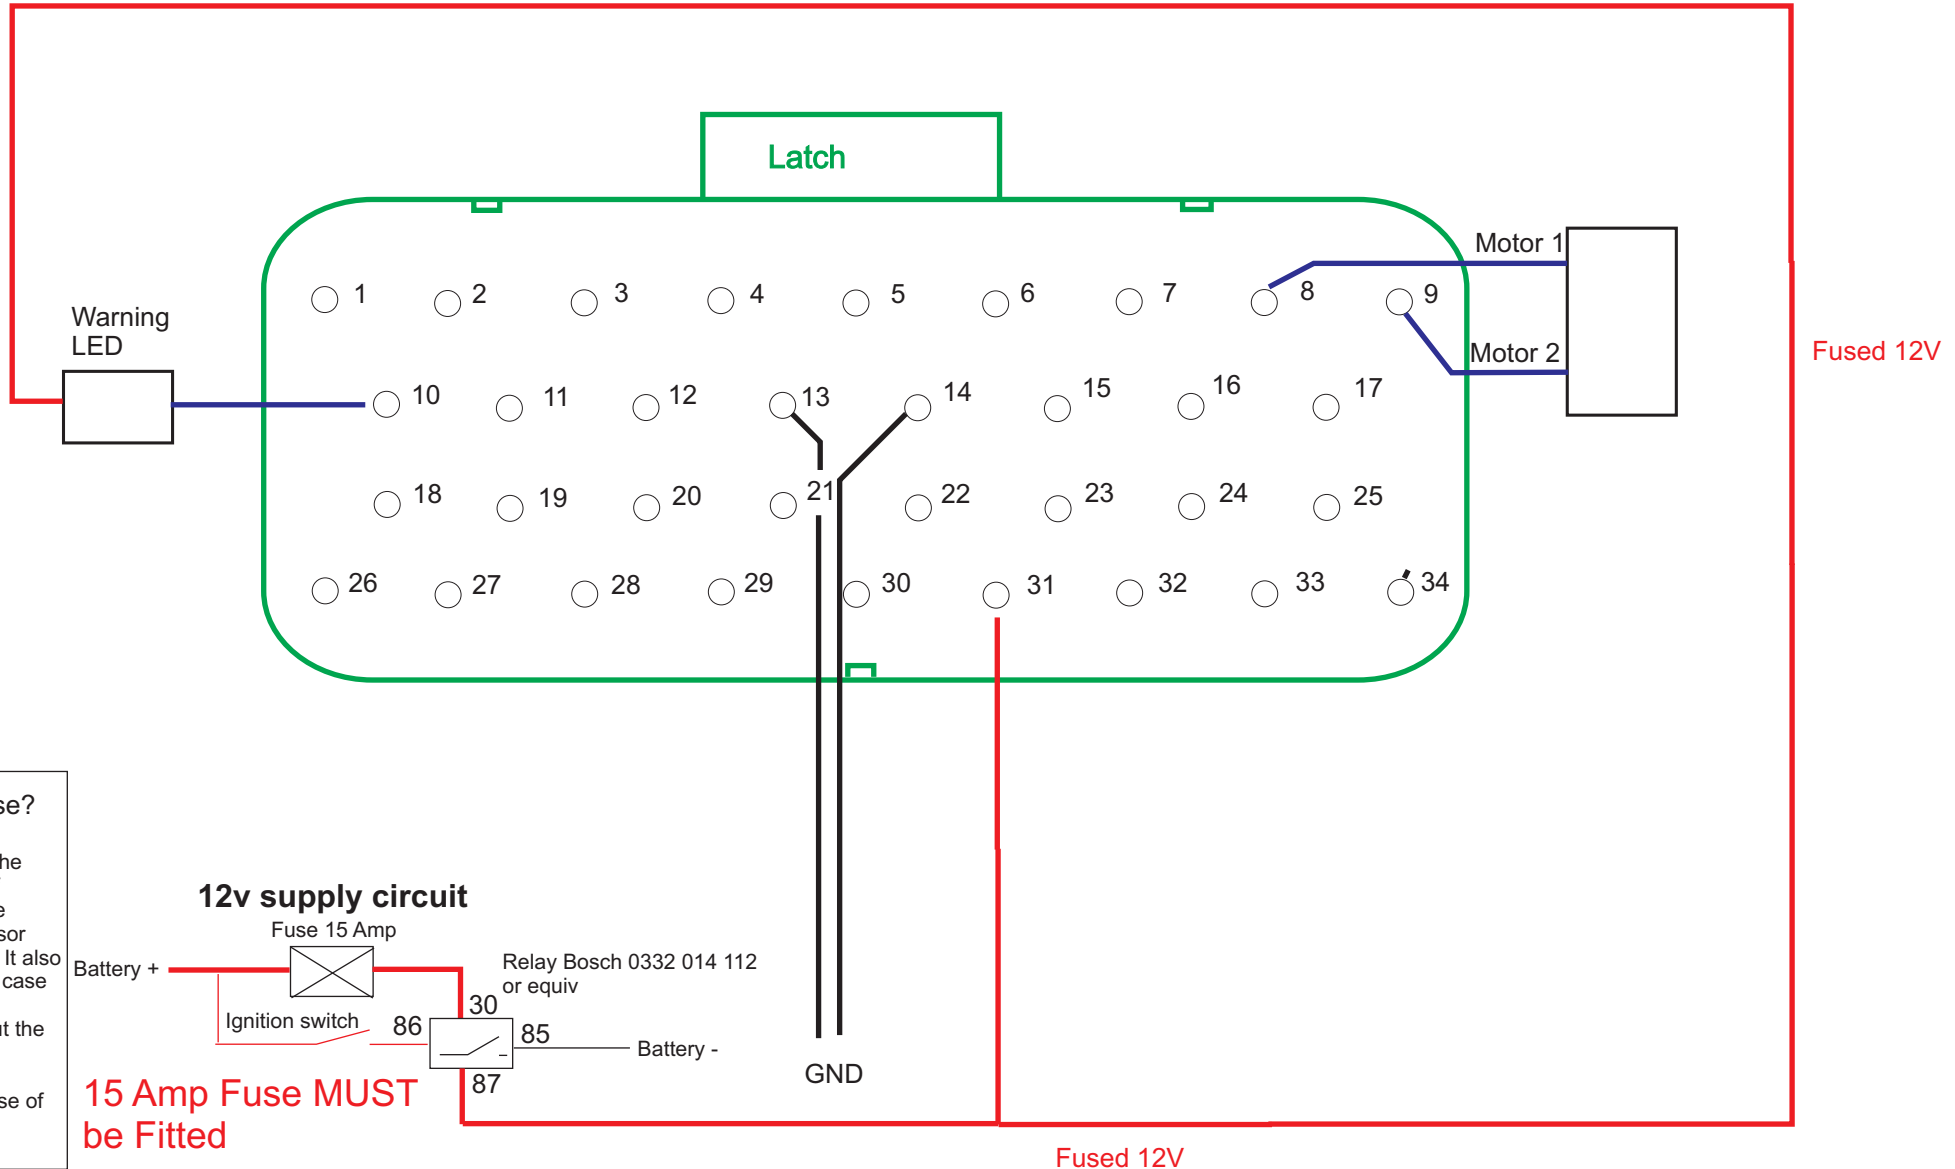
Latch

Warning LED

Motor 1

Motor 2

Fused 12V

1 2 3 4 5 6 7 8 9

10 11 12 13 14 15 16 17

18 19 20 21 22 23 24 25

26 27 28 29 30 31 32 33 34

se?

he

e

sor

It also

case

t the

se of

12v supply circuit

Fuse 15 Amp

Battery +

Ignition switch

86

30

85

87

Relay Bosch 0332 014 112 or equiv

Battery -

GND

15 Amp Fuse MUST be Fitted

Fused 12V